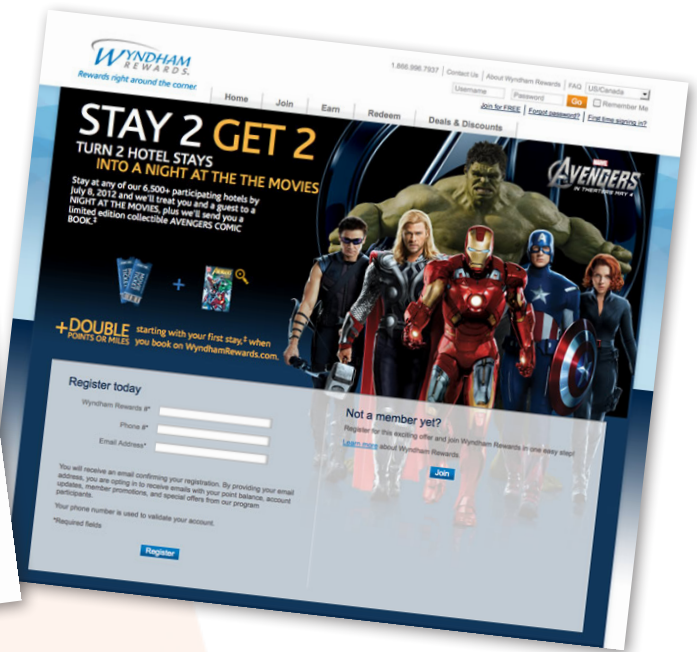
WYNDHAM REWARDS
Rewards right around the corner

1.866.996.7937 | Contact Us | About Wyndham Rewards | FAQ | US/Canada

Username | Password | Go | Remember Me

Join for FREE! | Forgot password? | First time signing in?

Home | Join | Earn | Redeem | Deals & Discounts

STAY 2 GET 2

TURN 2 HOTEL STAYS INTO A NIGHT AT THE THE MOVIES

Stay at any of our 6,500+ participating hotels by July 8, 2012 and we'll treat you and a guest to a NIGHT AT THE MOVIES, plus we'll send you a limited edition collectible AVENGERS COMIC BOOK.$^{1}$

+DOUBLE POINTS OR MILES starting with your first stay,$^{2}$ when you book on WyndhamRewards.com.

MARVEL AVENGERS IN THEATERS MAY 4

Register today

Wyndham Rewards #*

Phone #*

Email Address*

You will receive an email confirming your registration. By providing your email address, you are opting in to receive emails with your point balance, account updates, member promotions, and special offers from our program participants.

Your phone number is used to validate your account.

*Required fields

Register

Not a member yet?

Register for this exciting offer and join Wyndham Rewards in one easy step!

Learn more about Wyndham Rewards.

Join